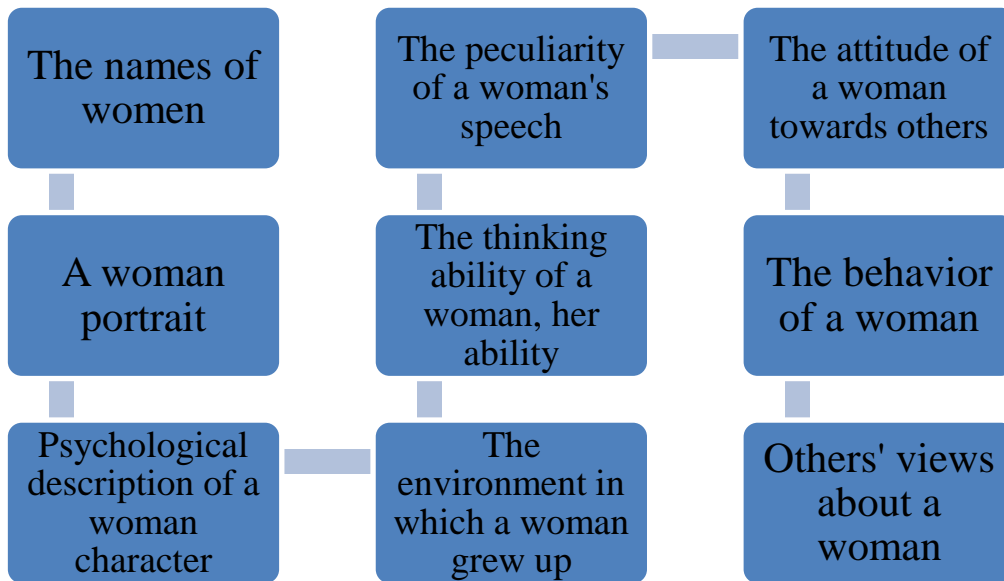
The names of women

A woman portrait

Psychological description of a woman character

The environment in which a woman grew up

The thinking ability of a woman, her ability

The peculiarity of a woman's speech

The attitude of a woman towards others

The behavior of a woman

Others' views about a woman